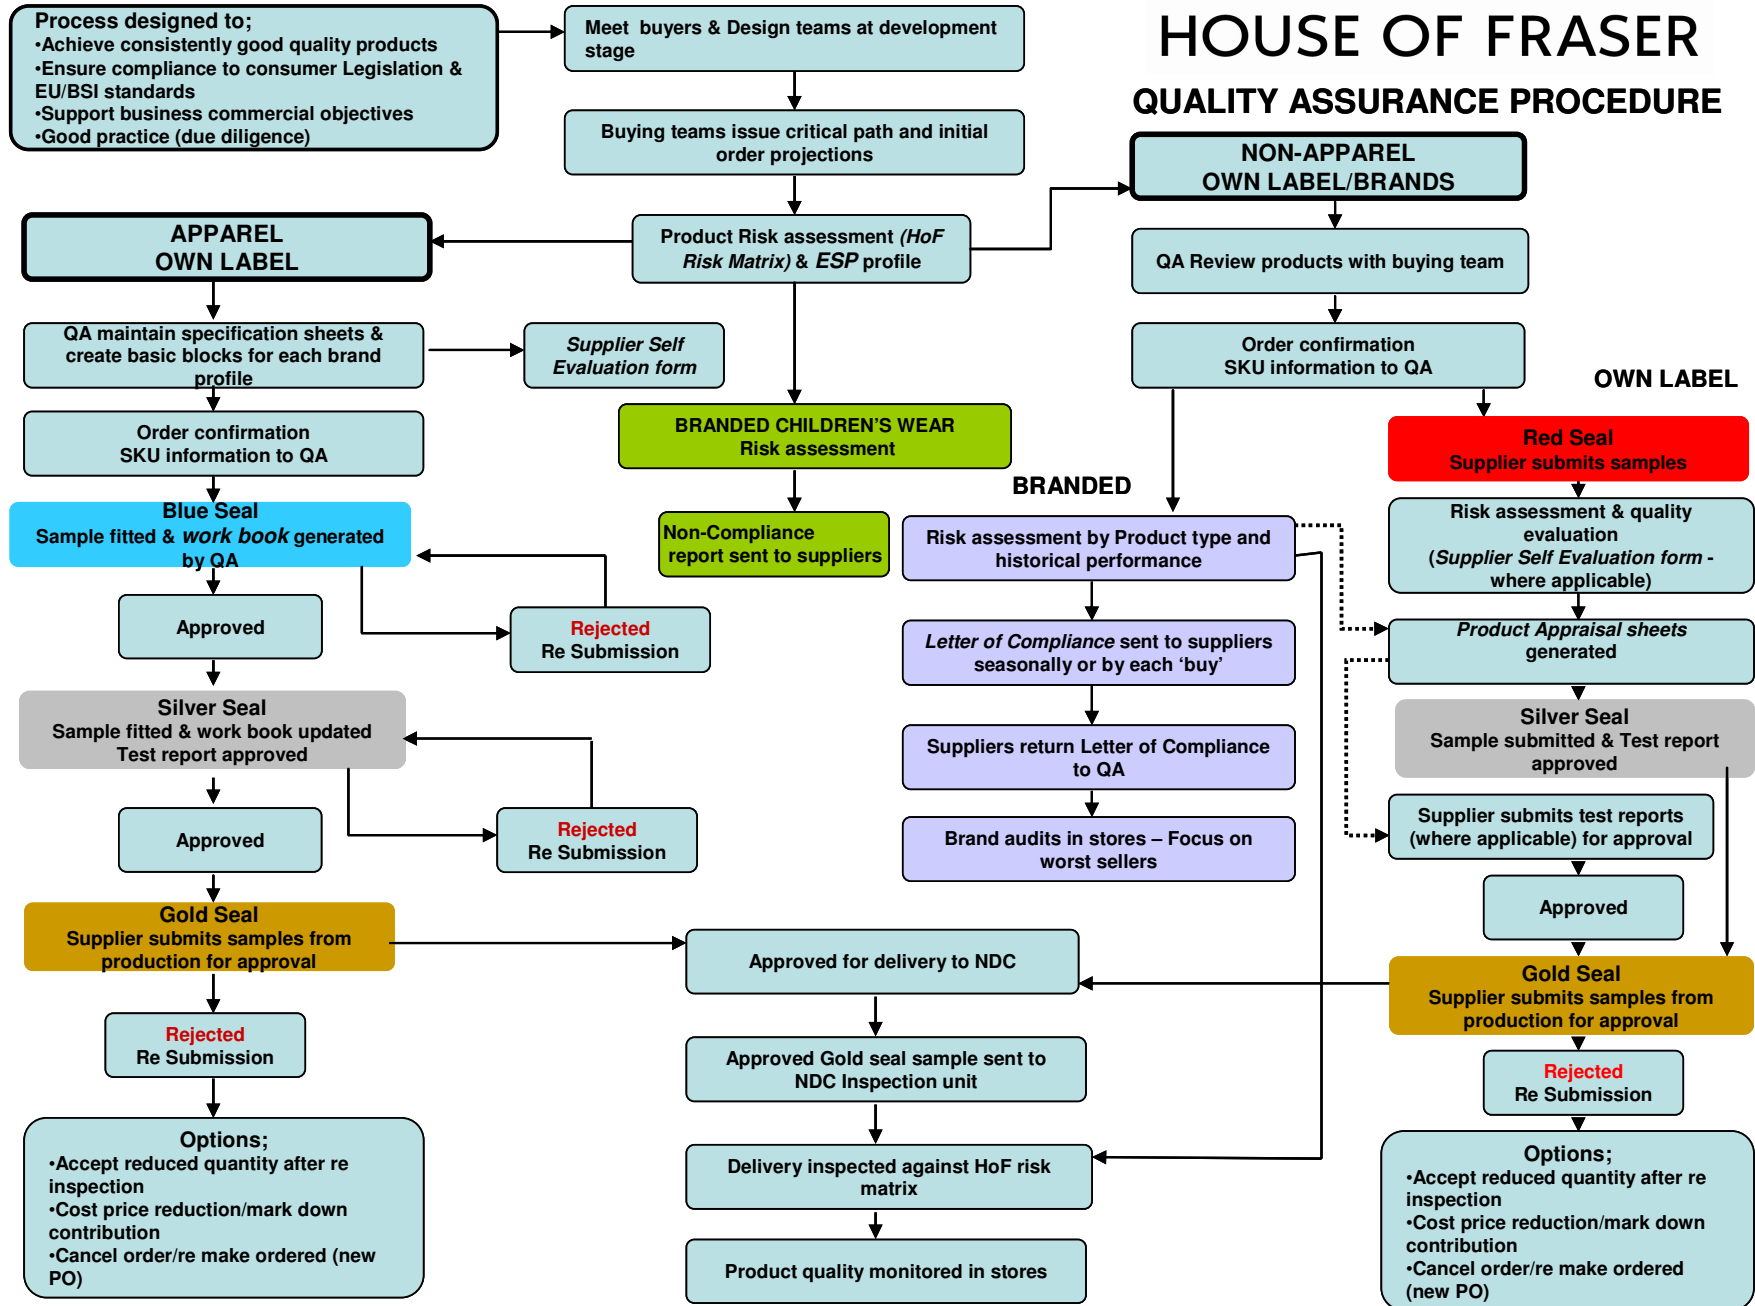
HOUSE OF FRASER

QUALITY ASSURANCE PROCEDURE

Process designed to;
•Achieve consistently good quality products
•Ensure compliance to consumer Legislation & EU/BSI standards
•Support business commercial objectives
•Good practice (due diligence)

Meet buyers & Design teams at development stage

Buying teams issue critical path and initial order projections

Product Risk assessment (HoF Risk Matrix) & ESP profile

APPAREL
OWN LABEL

NON-APPAREL
OWN LABEL/BRANDS

QA Review products with buying team

QA maintain specification sheets & create basic blocks for each brand profile

Supplier Self Evaluation form

Order confirmation
SKU information to QA

Order confirmation
SKU information to QA

OWN LABEL

BRANDED CHILDREN'S WEAR
Risk assessment

Red Seal
Supplier submits samples

BRANDED

Blue Seal
Sample fitted & work book generated by QA

Non-Compliance report sent to suppliers

Risk assessment by Product type and historical performance

Risk assessment & quality evaluation
(Supplier Self Evaluation form - where applicable)

Approved

Rejected
Re Submission

Letter of Compliance sent to suppliers seasonally or by each 'buy'

Product Appraisal sheets generated

Silver Seal
Sample fitted & work book updated
Test report approved

Suppliers return Letter of Compliance to QA

Silver Seal
Sample submitted & Test report approved

Approved

Rejected
Re Submission

Brand audits in stores – Focus on worst sellers

Supplier submits test reports (where applicable) for approval

Approved

Gold Seal
Supplier submits samples from production for approval

Approved for delivery to NDC

Gold Seal
Supplier submits samples from production for approval

Rejected
Re Submission

Approved Gold seal sample sent to NDC Inspection unit

Rejected
Re Submission

Options;
•Accept reduced quantity after re inspection
•Cost price reduction/mark down contribution
•Cancel order/re make ordered (new PO)

Delivery inspected against HoF risk matrix

Product quality monitored in stores

Options;
•Accept reduced quantity after re inspection
•Cost price reduction/mark down contribution
•Cancel order/re make ordered (new PO)